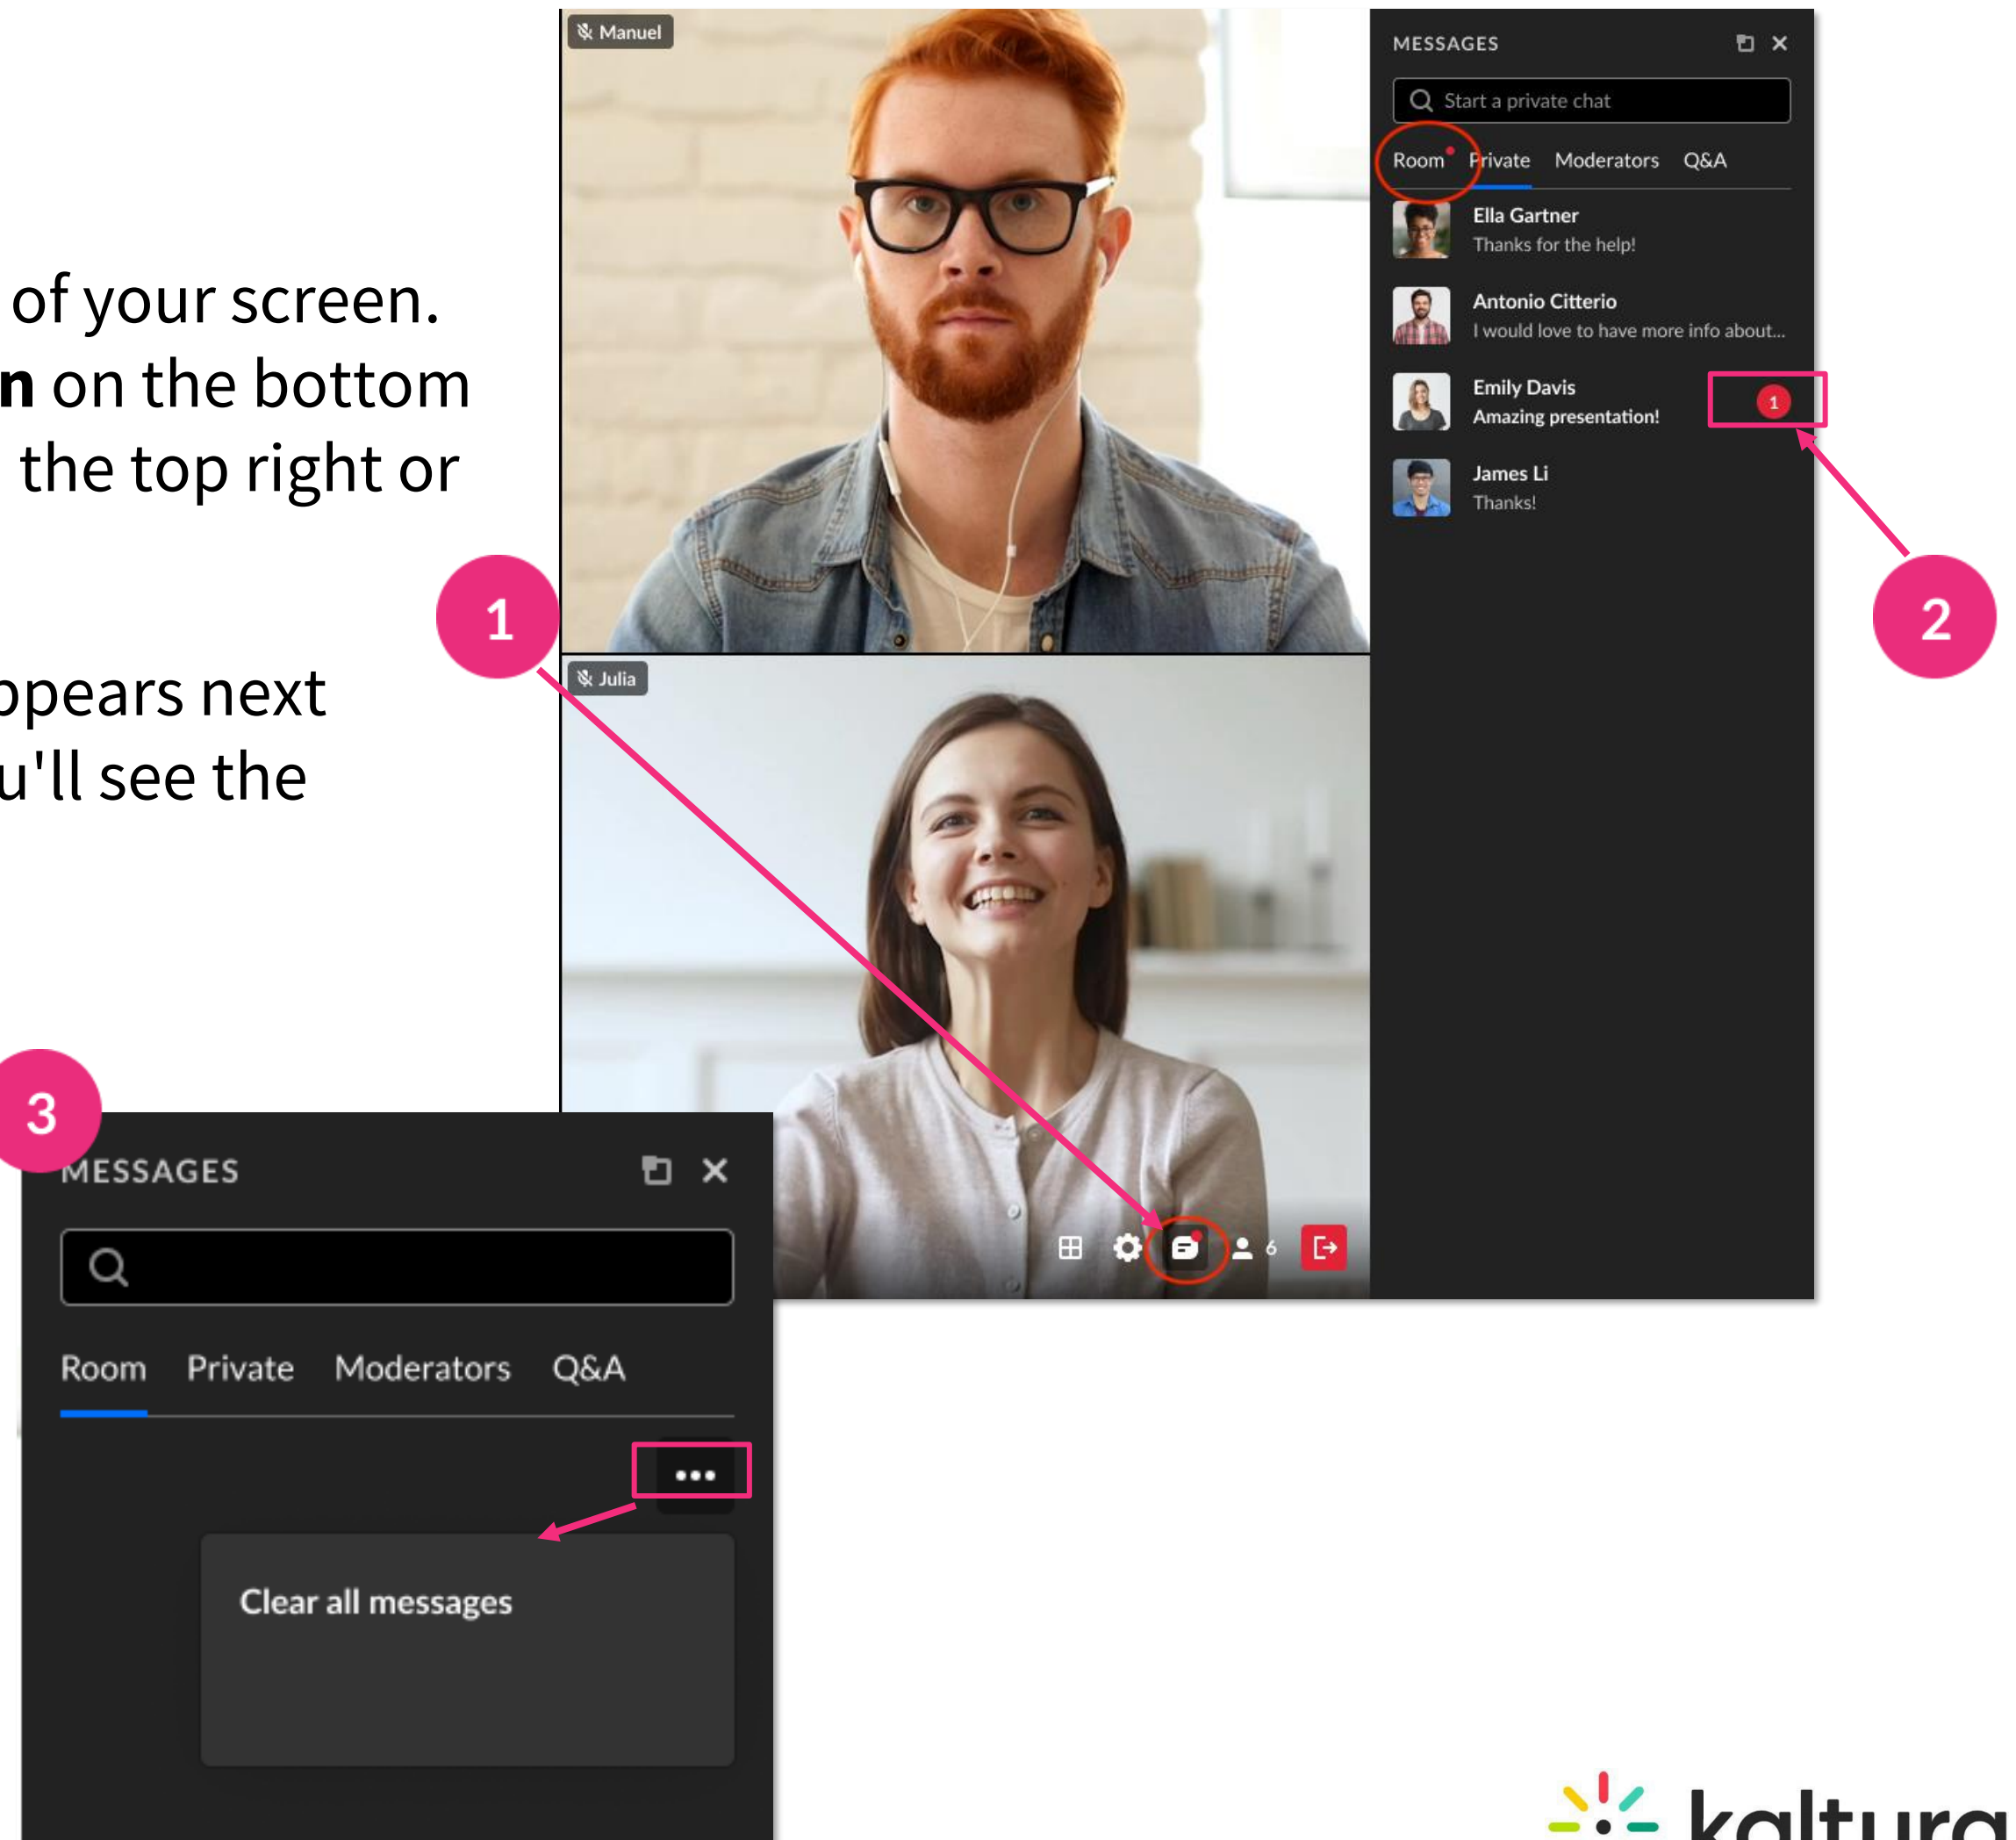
of your screen.
**n** on the bottom
the top right or

ppears next
u'll see the

Manuel

Julia

MESSAGES

Start a private chat

Room Private Moderators Q&A

Ella Gartner
Thanks for the help!

Antonio Citterio
I would love to have more info about...

Emily Davis
Amazing presentation!

1

James Li
Thanks!

1

2

6

3

MESSAGES

Room Private Moderators Q&A

•••

Clear all messages

kaltura